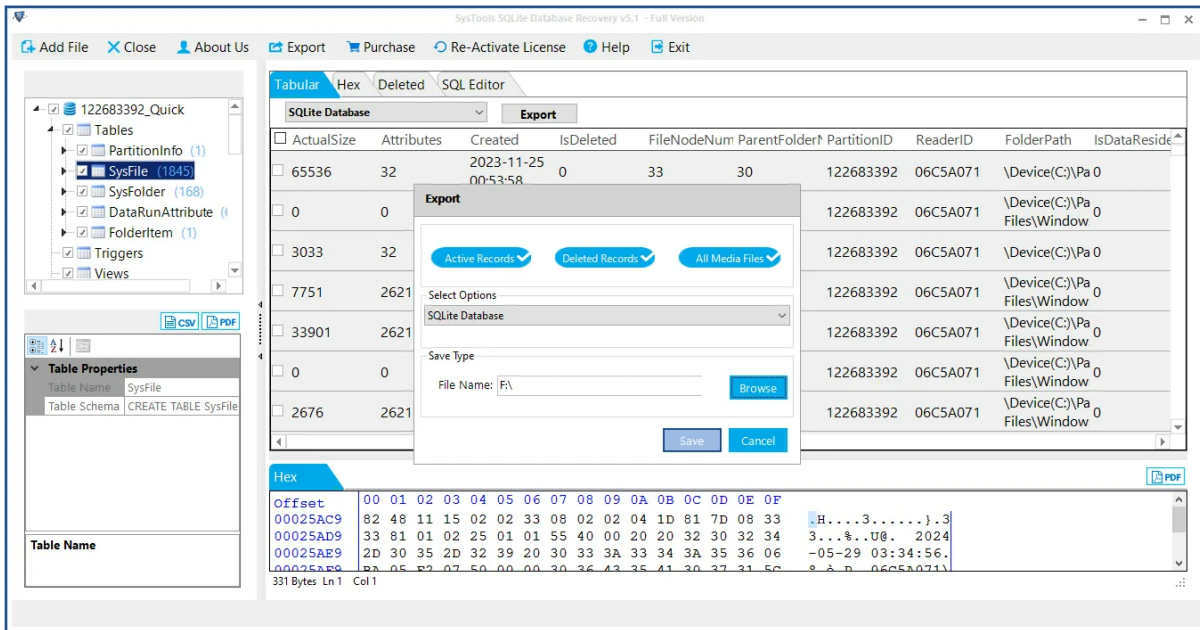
SysTools SQLite Database Recovery v5.1 - Full Version

Add File  Close  About Us  Export  Purchase  Re-Activate License  Help  Exit

122683392_Quick
Tables
PartitionInfo (1)
SysFile (1845)
SysFolder (168)
DataRunAttribute (
FolderItem (1)
Triggers
Views

CSV  PDF

Table Properties
| Table Name | SysFile |
|---|---|
| Table Schema | CREATE TABLE SysFile |

Table Name

Tabular  Hex  Deleted  SQL Editor

SQLite Database  Export

| ActualSize | Attributes | Created | IsDeleted | FileNodeNum | ParentFolder | PartitionID | ReaderID | FolderPath | IsDataReside |
|---|---|---|---|---|---|---|---|---|---|
| 65536 | 32 | 2023-11-25 00:53:58 | 0 | 33 | 30 | 122683392 | 06C5A071 | \Device(C:)\Pa | 0 |
| 0 | 0 | | | | | 122683392 | 06C5A071 | \Device(C:)\Pa Files\Window | 0 |
| 3033 | 32 | | | | | 122683392 | 06C5A071 | \Device(C:)\Pa | 0 |
| 7751 | 2621 | | | | | 122683392 | 06C5A071 | \Device(C:)\Pa Files\Window | 0 |
| 33901 | 2621 | | | | | 122683392 | 06C5A071 | \Device(C:)\Pa Files\Window | 0 |
| 0 | 0 | | | | | 122683392 | 06C5A071 | \Device(C:)\Pa Files\Window | 0 |
| 2676 | 2621 | | | | | 122683392 | 06C5A071 | \Device(C:)\Pa Files\Window | 0 |

Export
Active Records  Deleted Records  All Media Files
Select Options
SQLite Database
Save Type
File Name: F:\  Browse
Save  Cancel

Hex  PDF
Offset  00 01 02 03 04 05 06 07 08 09 0A 0B 0C 0D 0E 0F
00025AC9  82 48 11 15 02 02 33 08 02 02 04 1D 81 7D 08 33  .H....3......}.3
00025AD9  33 81 01 02 25 01 01 55 40 00 20 20 32 30 32 34  3...%..U@.  2024
00025AE9  2D 30 35 2D 32 39 20 30 33 3A 33 34 3A 35 36 06  -05-29 03:34:56.
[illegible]
331 Bytes  Ln 1  Col 1